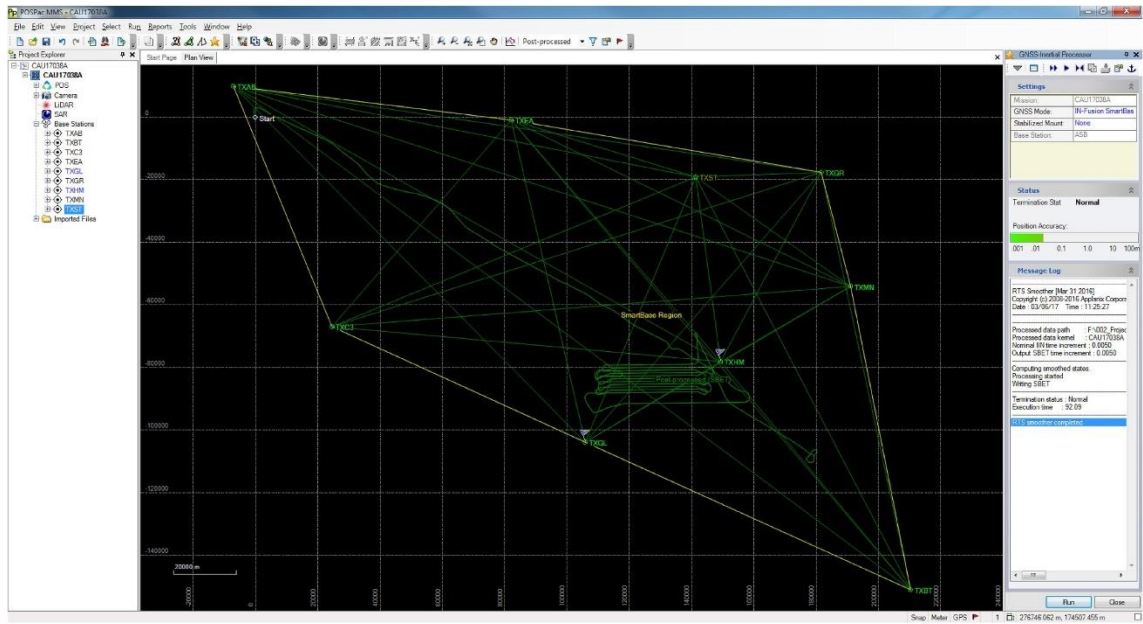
POSPac MMS - CAU17038A

File Edit View Project Select Run Reports Tools Window Help

Post-processed

Project Explorer

CAU17038A
CAU17038A
POS
Camera
LiDAR
SAR
Base Stations
TXAB
TXBT
TXC3
TXEA
TXGL
TXGR
TXHM
TXMN
TXST
Imported Files

Start Page Plan View

TXAB
Start
TXEA
TXST
TXGR
TXMN
TXC3
SmartBase Region
TXHM
Post-processed SBET
TXGL
TXBT

0
-20000
-40000
-60000
-80000
-100000
-120000
-140000

20000 m

-20000
0
20000
40000
60000
80000
100000
120000
140000
160000
180000
200000
220000
240000

GNSS-Inertial Processor

Settings

| Mission: | CAU17038A |
|---|---|
| GNSS Mode: | IN-Fusion SmartBas |
| Stabilized Mount: | None |
| Base Station: | ASB |

Status

Termination Stat Normal

Position Accuracy:

.001 .01 0.1 1.0 10 100m

Message Log

RTS Smoother [Mar 31 2016]
Copyright (c) 2008-2016 Applanix Corpora
Date : 03/06/17 Time : 11:25:27

Processed data path : F:\002_Projec
Processed data kernel : CAU17038A
Nominal IIN time increment : 0.0050
Output SBET time increment : 0.0050

Computing smoothed states.
Processing started
Writing SBET

Termination status : Normal
Execution time : 92.09

RTS smoother completed

Run Close

Snap Meter GPS 1 276746.062 m, 174507.455 m